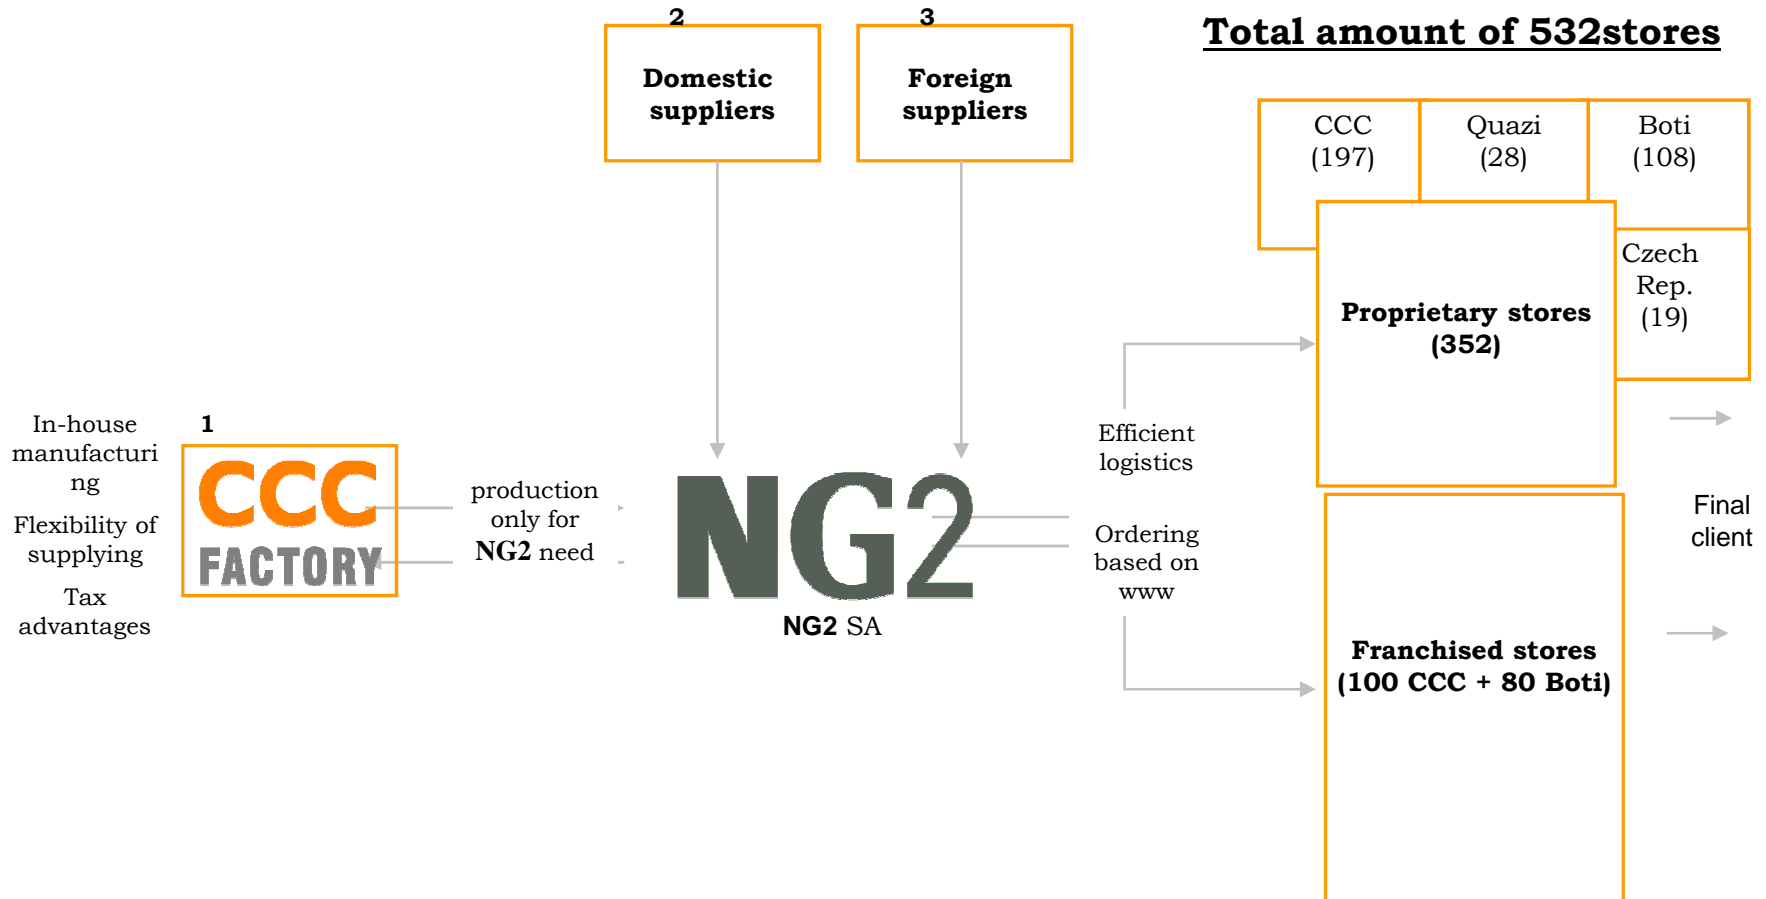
2

Domestic suppliers

3

Foreign suppliers

Total amount of 532stores

CCC (197)

Quazi (28)

Boti (108)

Czech Rep. (19)

Proprietary stores (352)

In-house manufacturing

Flexibility of supplying

Tax advantages

1

CCC FACTORY

production only for NG2 need

NG2

NG2 SA

Efficient logistics

Ordering based on www

Final client

Franchised stores (100 CCC + 80 Boti)